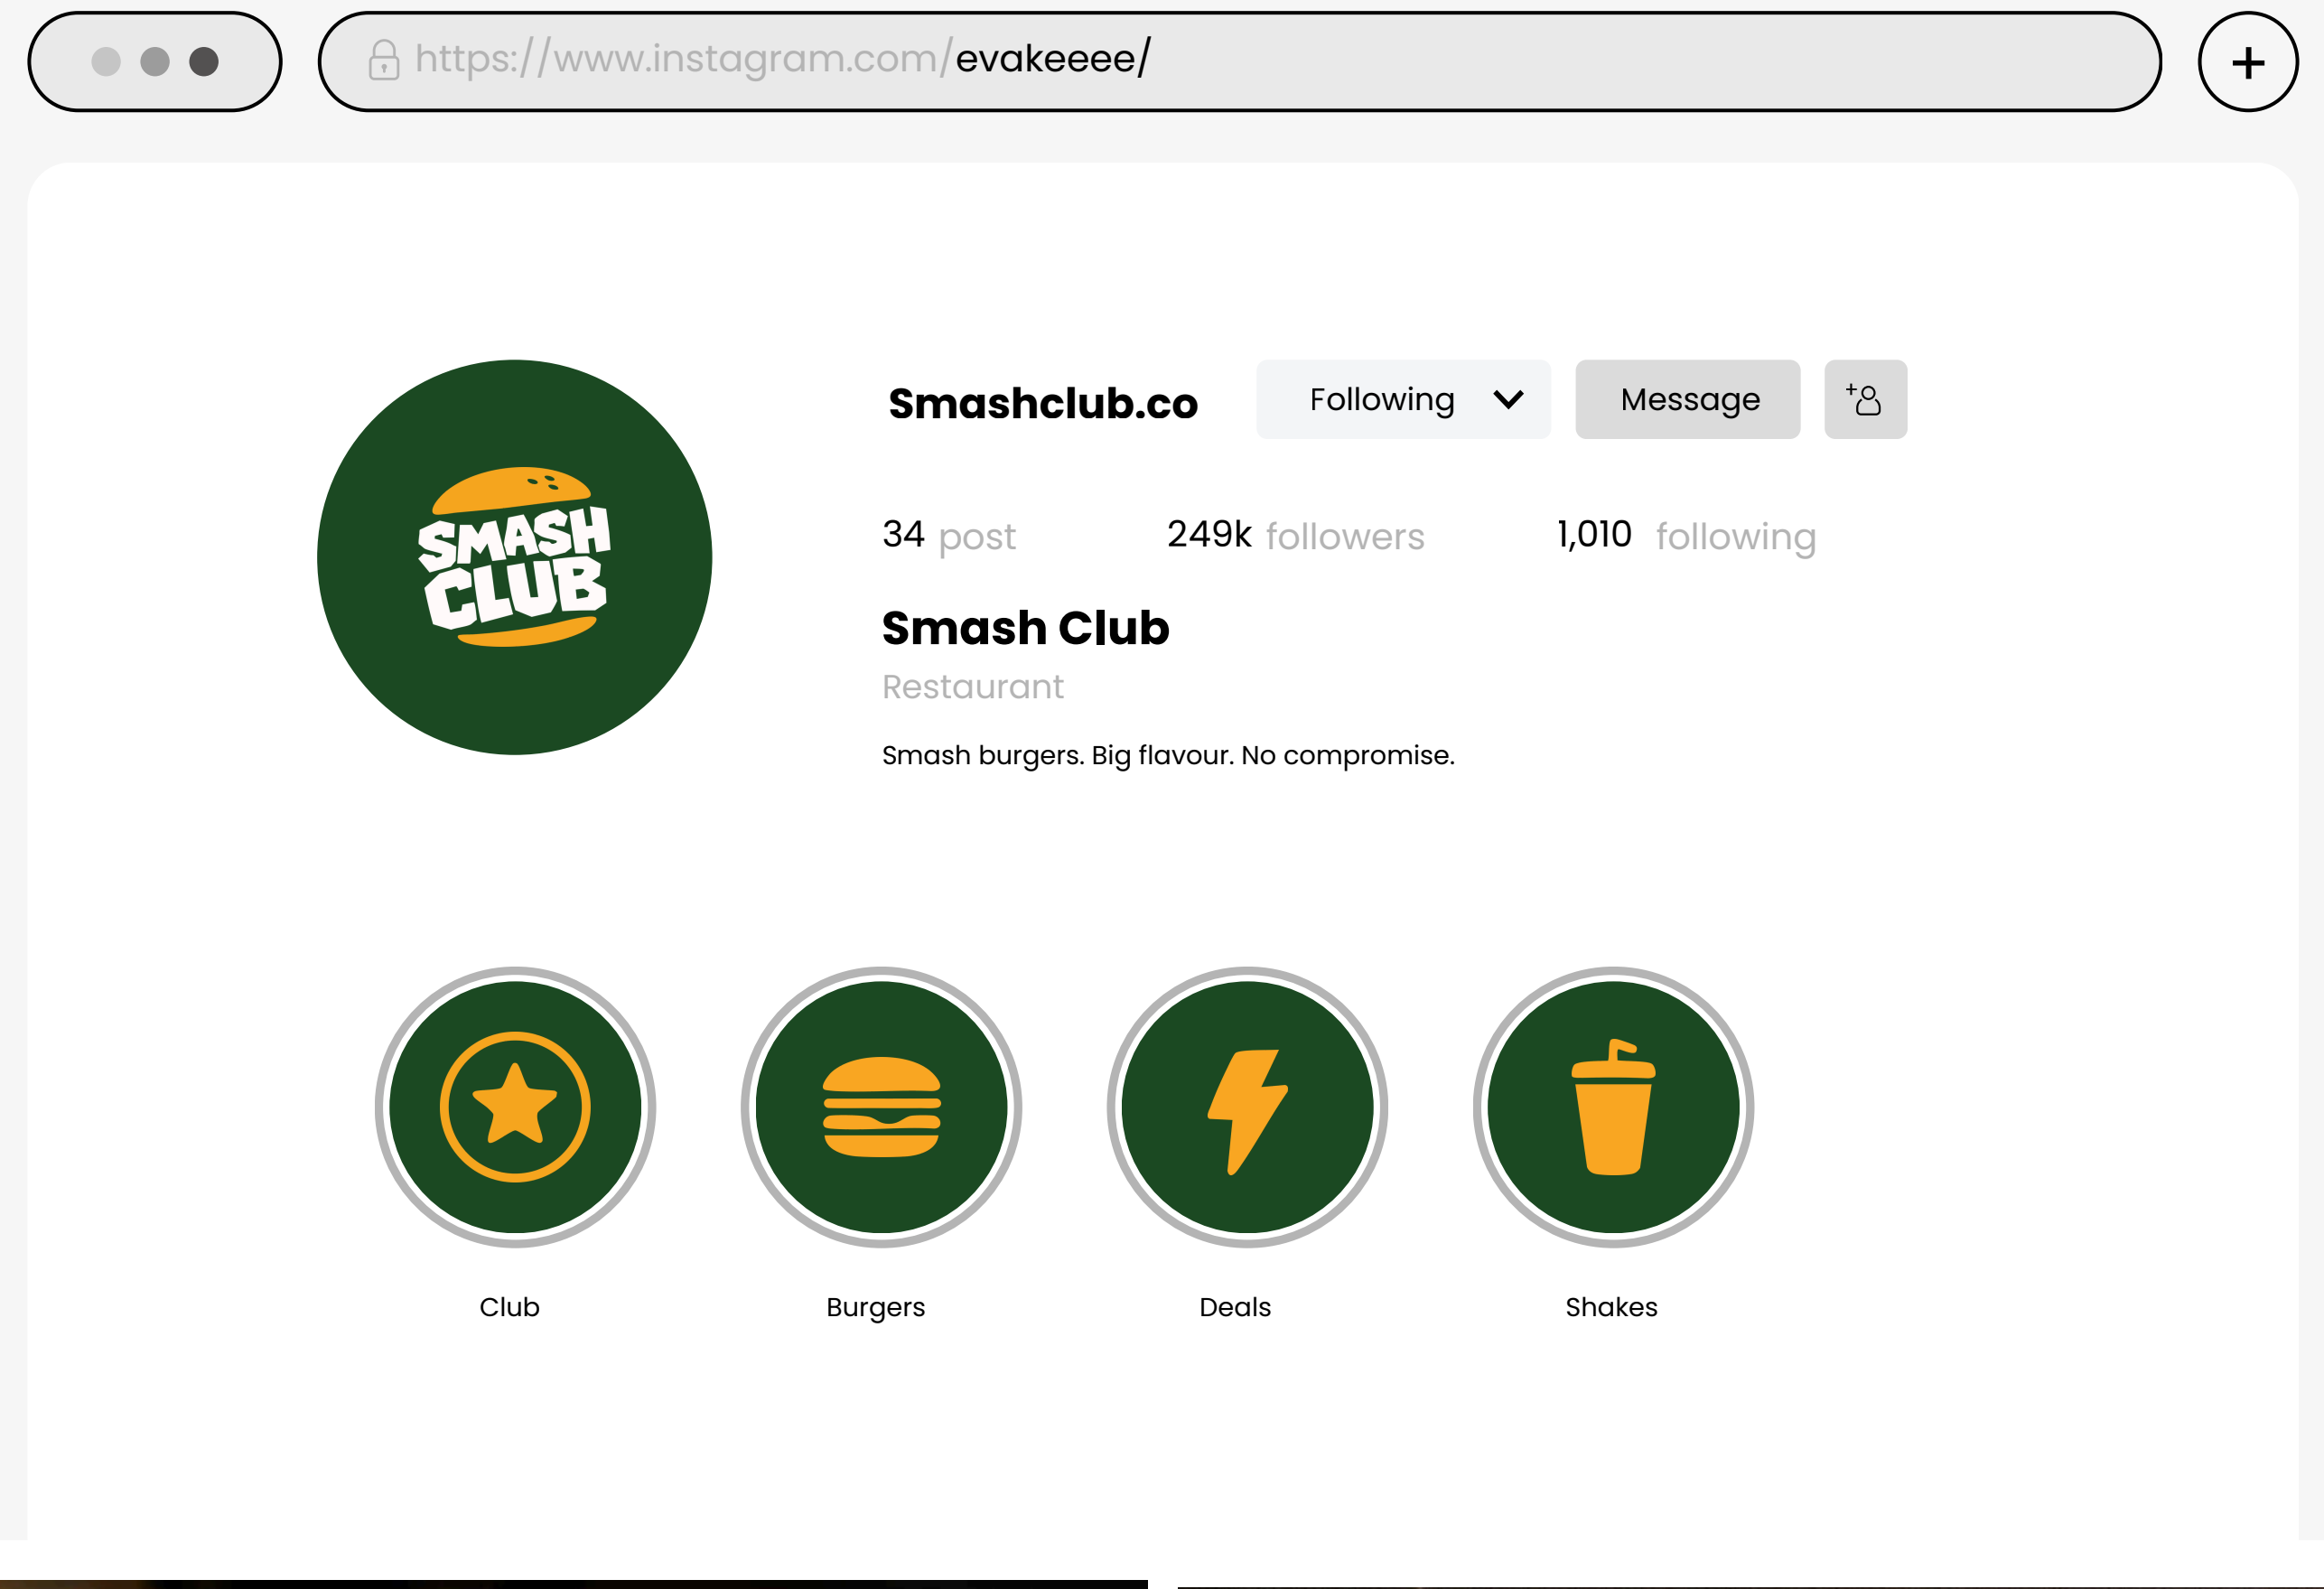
https://www.instagram.com/evakeeee/

SMASH CLUB

Smashclub.co Following Message

34 post 249k followers 1,010 following

Smash Club

Restaurant

Smash burgers. Big flavour. No compromise.

Club Burgers Deals Shakes